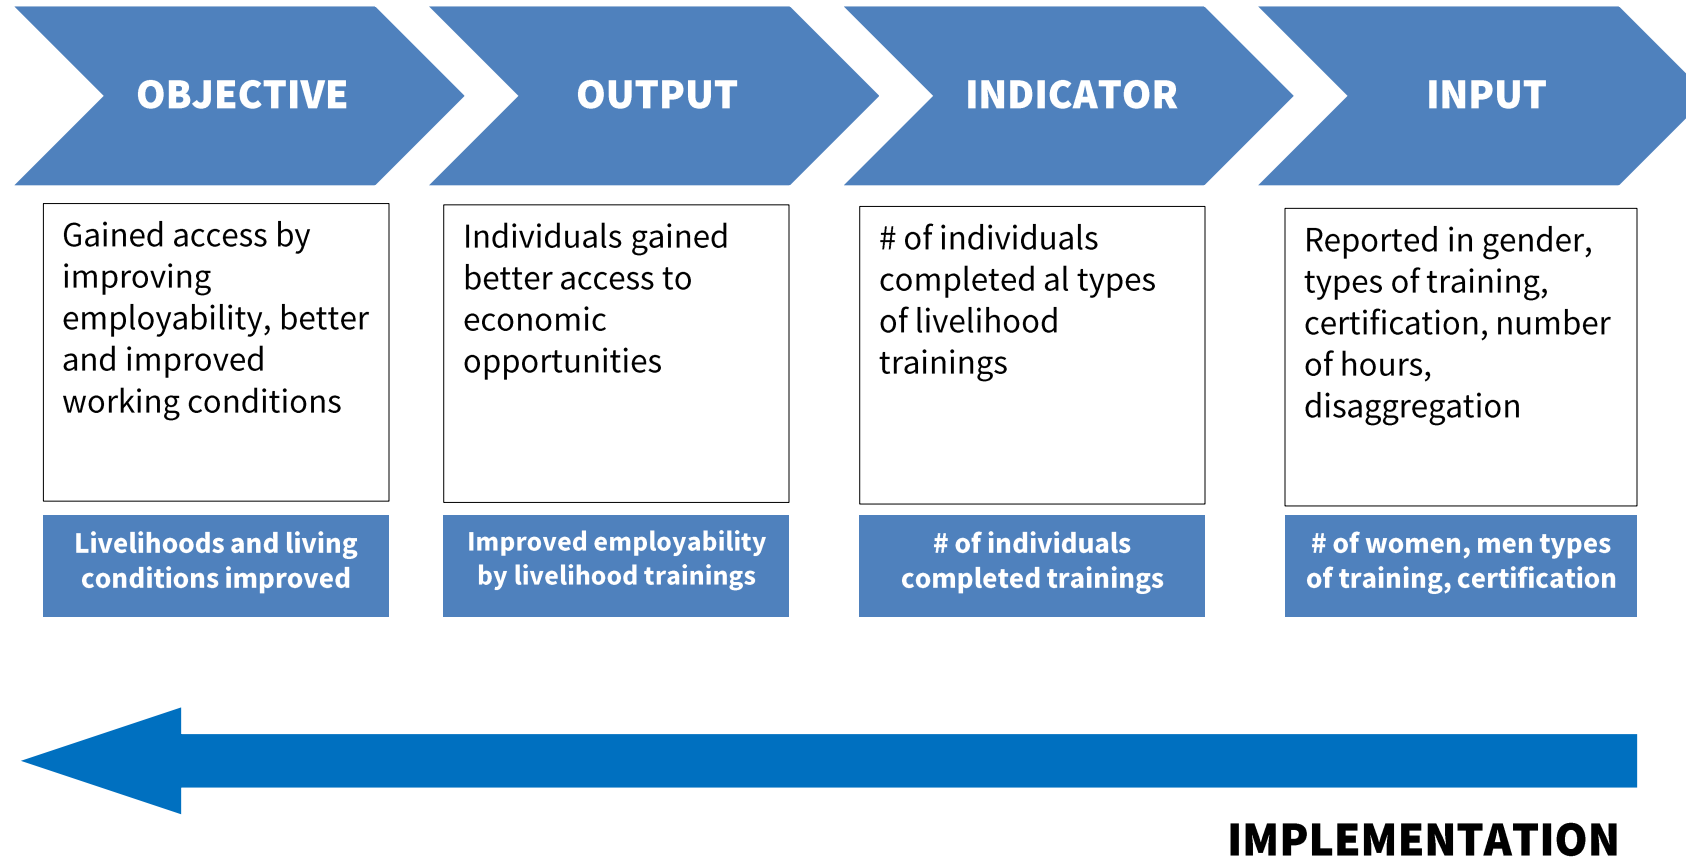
OBJECTIVE

OUTPUT

INDICATOR

INPUT

Gained access by improving employability, better and improved working conditions

Livelihoods and living conditions improved

Individuals gained better access to economic opportunities

Improved employability by livelihood trainings

# of individuals completed al types of livelihood trainings

# of individuals completed trainings

Reported in gender, types of training, certification, number of hours, disaggregation

# of women, men types of training, certification

IMPLEMENTATION